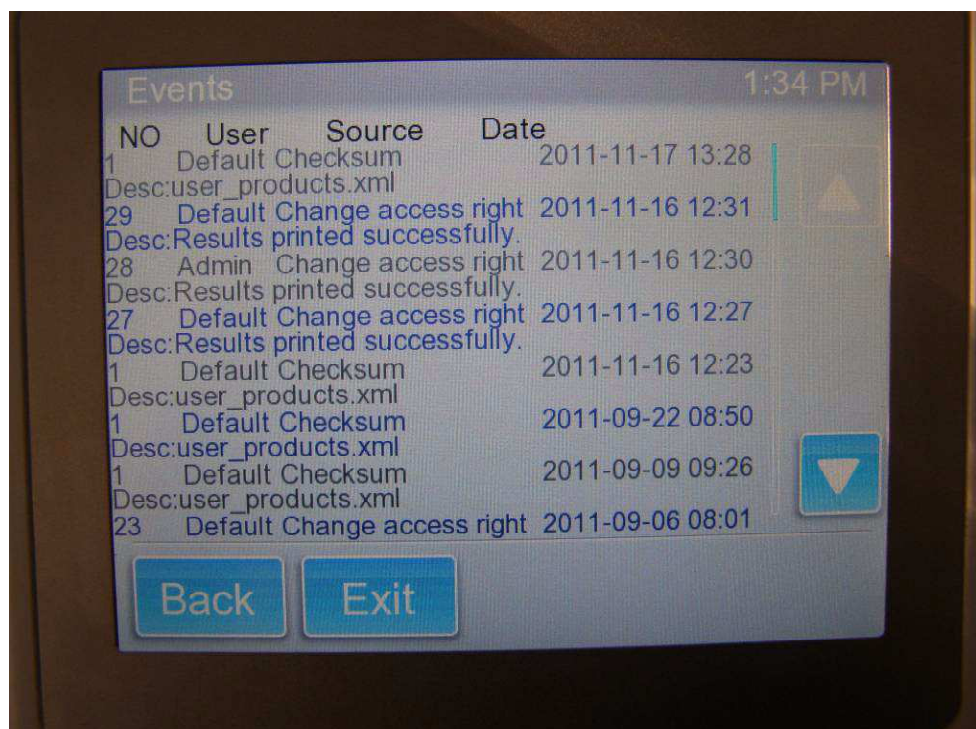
Events 1:34 PM

NO User Source Date
1 Default Checksum 2011-11-17 13:28
Desc:user_products.xml
29 Default Change access right 2011-11-16 12:31
Desc:Results printed successfully.
28 Admin Change access right 2011-11-16 12:30
Desc:Results printed successfully.
27 Default Change access right 2011-11-16 12:27
Desc:Results printed successfully.
1 Default Checksum 2011-11-16 12:23
Desc:user_products.xml
1 Default Checksum 2011-09-22 08:50
Desc:user_products.xml
1 Default Checksum 2011-09-09 09:26
Desc:user_products.xml
23 Default Change access right 2011-09-06 08:01

Back Exit